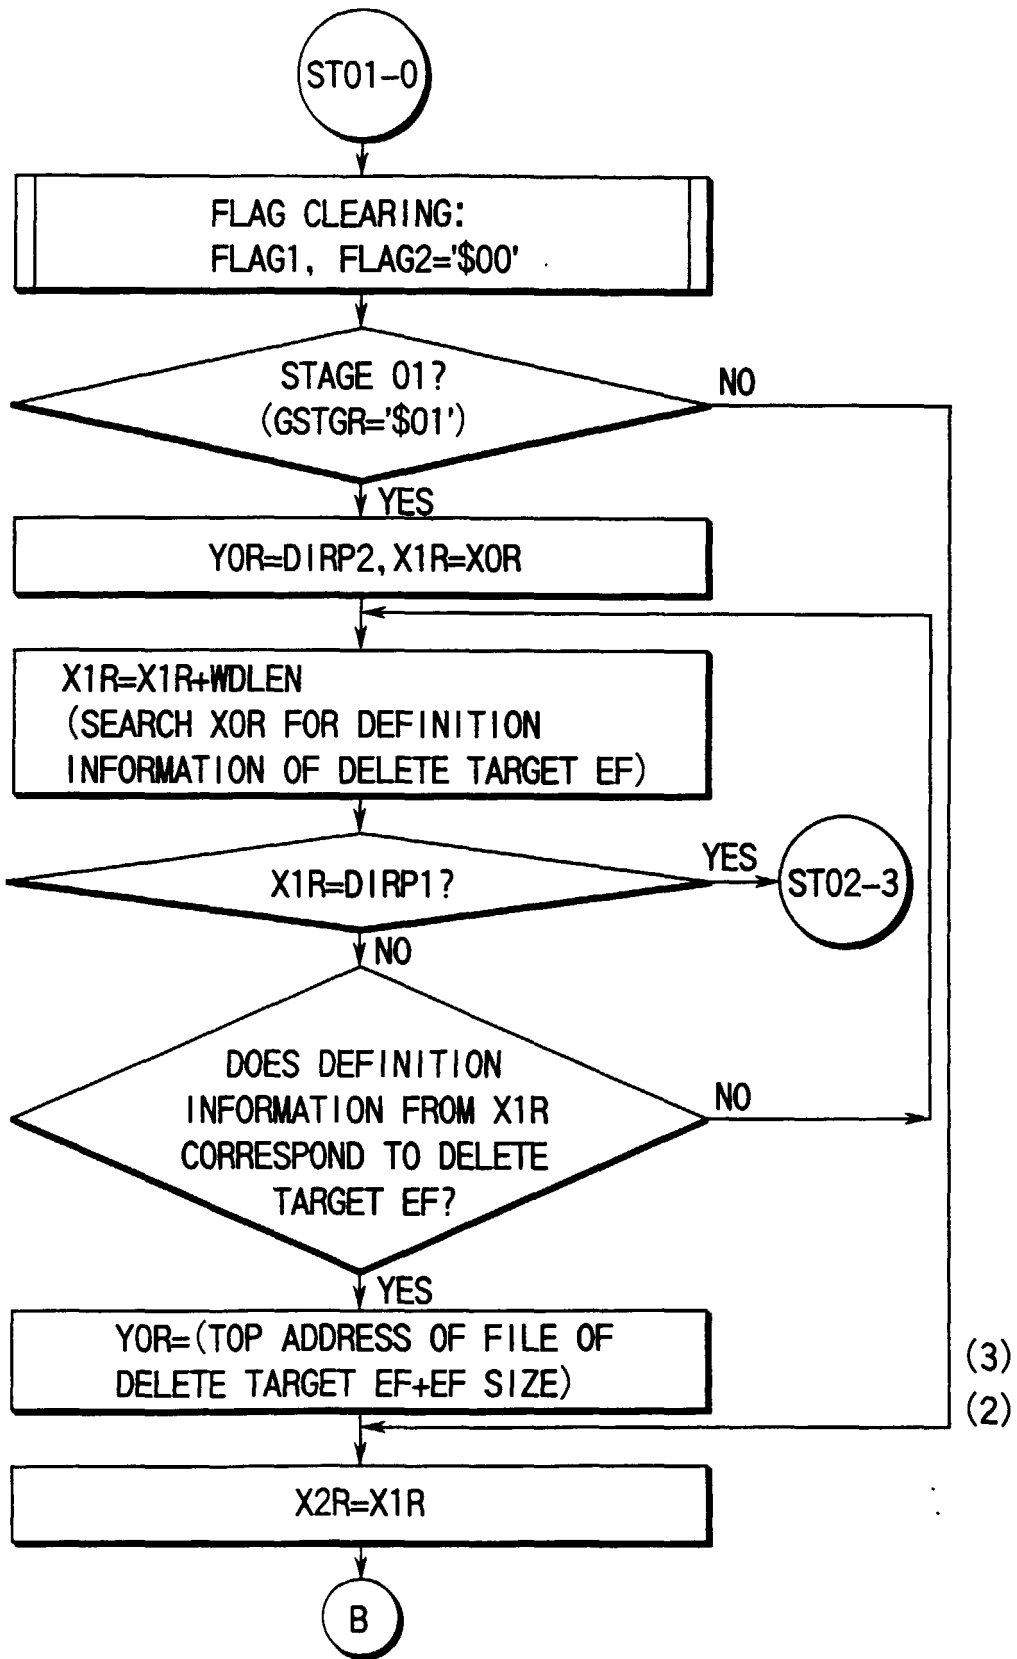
ST01-0

FLAG CLEARING:
FLAG1, FLAG2='$00'

STAGE 01?
(GSTGR='$01')

NO

YES

Y0R=DIRP2, X1R=X0R

X1R=X1R+WDLEN
(SEARCH X0R FOR DEFINITION INFORMATION OF DELETE TARGET EF)

X1R=DIRP1?

YES

ST02-3

NO

DOES DEFINITION INFORMATION FROM X1R CORRESPOND TO DELETE TARGET EF?

NO

YES

Y0R=(TOP ADDRESS OF FILE OF DELETE TARGET EF+EF SIZE)

(3)

(2)

X2R=X1R

B